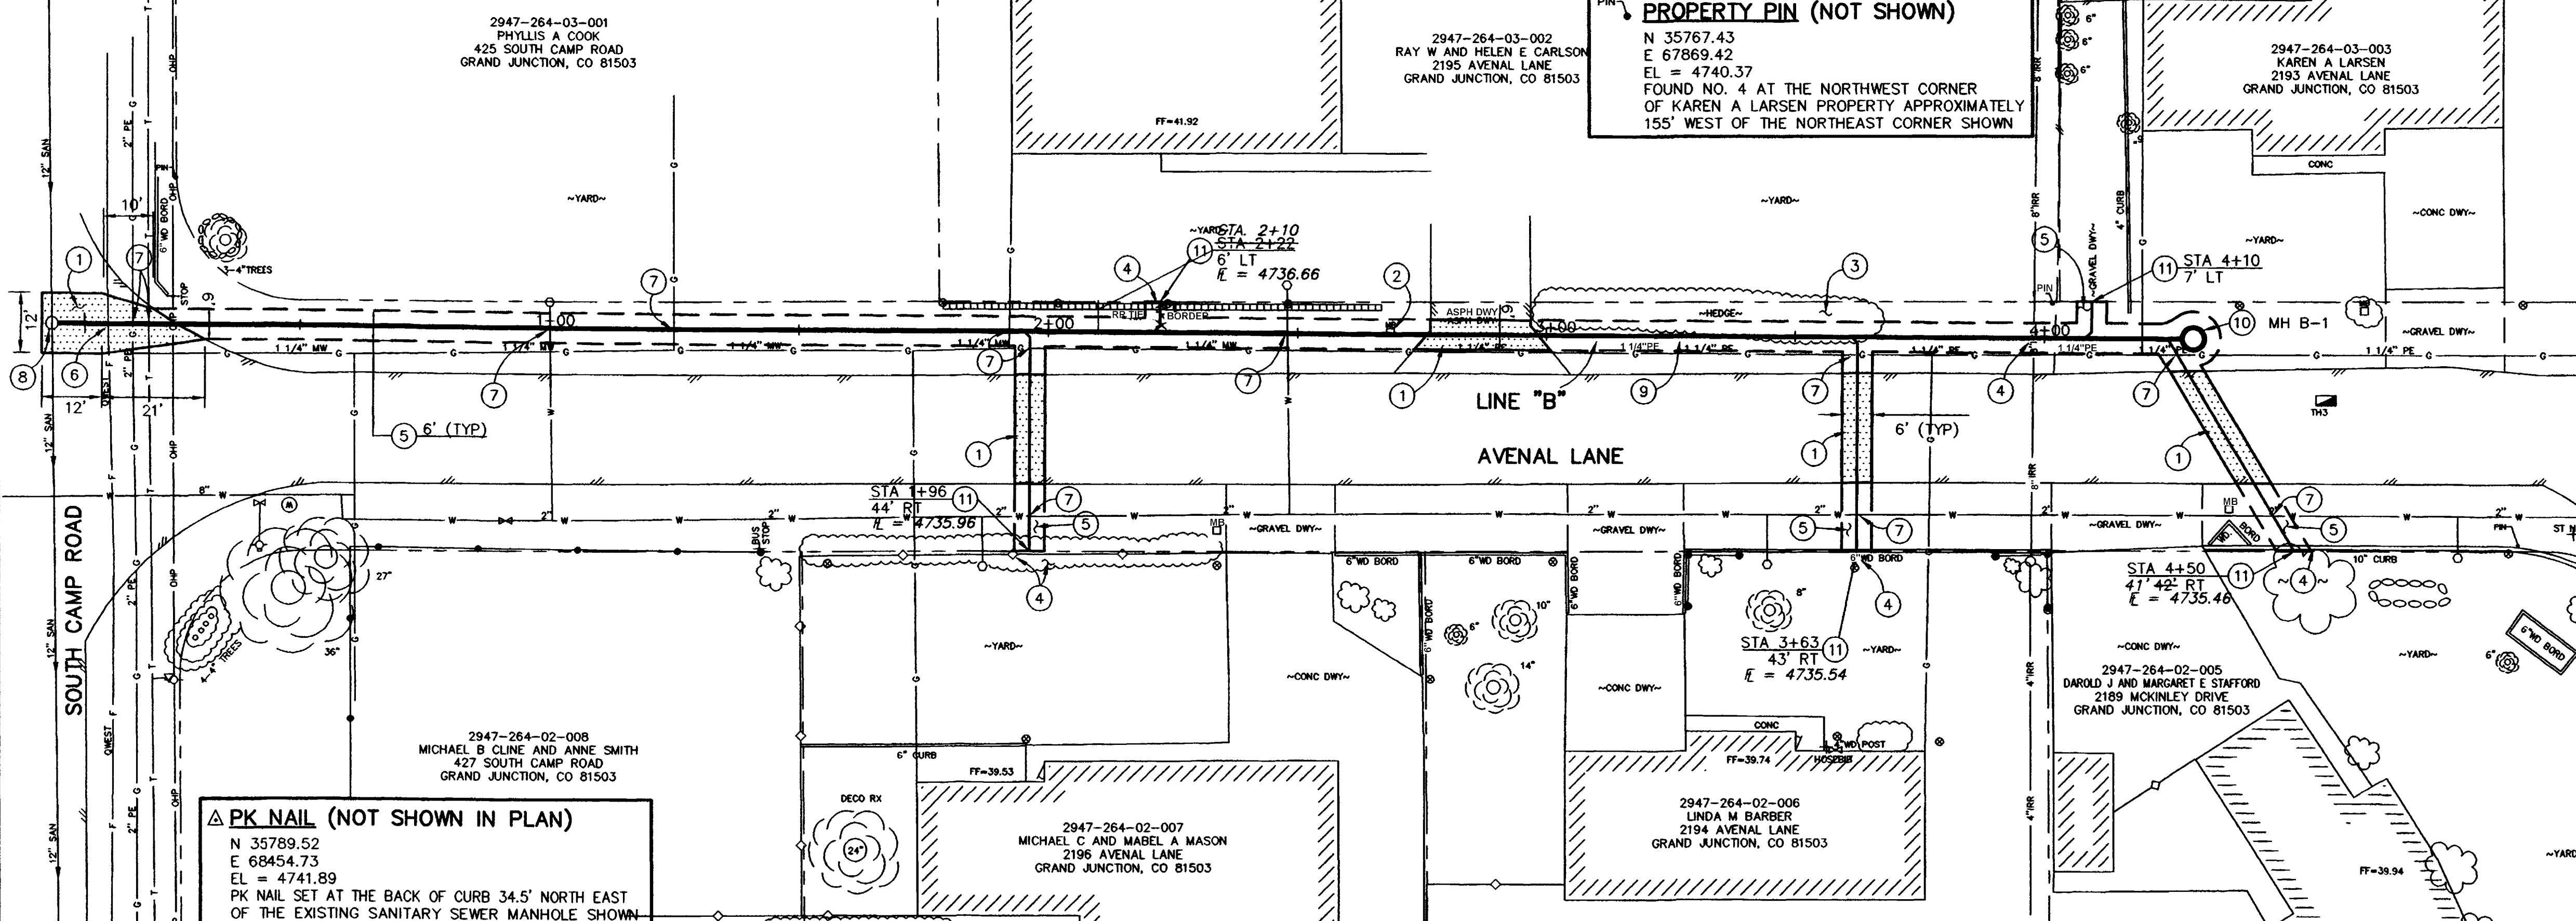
2947-264-03-001
PHYLLIS A COOK
425 SOUTH CAMP ROAD
GRAND JUNCTION, CO 81503

2947-264-03-002
RAY W AND HELEN E CARLSON
2195 AVENAL LANE
GRAND JUNCTION, CO 81503

PIN
PROPERTY PIN (NOT SHOWN)
N 35767.43
E 67869.42
EL = 4740.37
FOUND NO. 4 AT THE NORTHWEST CORNER OF KAREN A LARSEN PROPERTY APPROXIMATELY 155' WEST OF THE NORTHEAST CORNER SHOWN

2947-264-03-003
KAREN A LARSEN
2193 AVENAL LANE
GRAND JUNCTION, CO 81503

FF=41.92
~YARD~
~YARD~
~YARD~
~YARD~
CONC
~CONC DWY~

12" SAN
2" PE
OHP
10'
6" WD BORD
3-4" TREES
STOP
PIN
1
7
12'
8
6
12'
21'
QWEST
1+00
1 1/4" MW
1 1/4" MW
1 1/4" MW
7
7
5 6' (TYP)

STA. 2+10
STA 2+22
6' LT
℄ = 4736.66
4
11
RR TIE
BORDER
2+00
1 1/4" MW
7
7
1
2
ASPH DWY
3+00
1 1/4" PE
1 1/4" PE
1 1/4" PE
1
3
~HEDGE~
9
LINE "B"
AVENAL LANE

5
8" IRR
GRAVEL DWY
4" CURB
11 STA 4+10
7' LT
4+00
10 MH B-1
~GRAVEL DWY~
1 1/4" PE
7
4
7
1
6' (TYP)
1
TH3

8" W
2"
STA 1+96
44' RT
℄ = 4735.96
11
7
5
2"
BUS STOP
MB
~GRAVEL DWY~
~GRAVEL DWY~
~GRAVEL DWY~
2"
2"
5
7
7
5
4
27"
36"
4-4" TREES
6"WD BORD
6"WD BORD
6"WD BORD
6"WD BORD
6"WD BORD
6"WD BORD
10"
6"
14"
8"
~YARD~
~CONC DWY~
~CONC DWY~
STA 3+63
43' RT
℄ = 4735.54
11
4
~YARD~
MB
BORD
WD
STA 4+50
41' 42' RT
℄ = 4735.46
11
4
10" CURB
ST N
PIN
6"WD BORD
~CONC DWY~
~YARD~
6"

2947-264-02-005
DAROLD J AND MARGARET E STAFFORD
2189 MCKINLEY DRIVE
GRAND JUNCTION, CO 81503

SOUTH CAMP ROAD
12" SAN
QWEST
2" PE
OHP

2947-264-02-008
MICHAEL B CLINE AND ANNE SMITH
427 SOUTH CAMP ROAD
GRAND JUNCTION, CO 81503

6" CURB
FF=39.53
DECO RX
24"
CONC
WD POST
HOSEBIB
FF=39.74

2947-264-02-007
MICHAEL C AND MABEL A MASON
2196 AVENAL LANE
GRAND JUNCTION, CO 81503

2947-264-02-006
LINDA M BARBER
2194 AVENAL LANE
GRAND JUNCTION, CO 81503

4" IRR
FF=39.94
~YARD

PK NAIL (NOT SHOWN IN PLAN)
N 35789.52
E 68454.73
EL = 4741.89
PK NAIL SET AT THE BACK OF CURB 34.5' NORTH EAST OF THE EXISTING SANITARY SEWER MANHOLE SHOWN